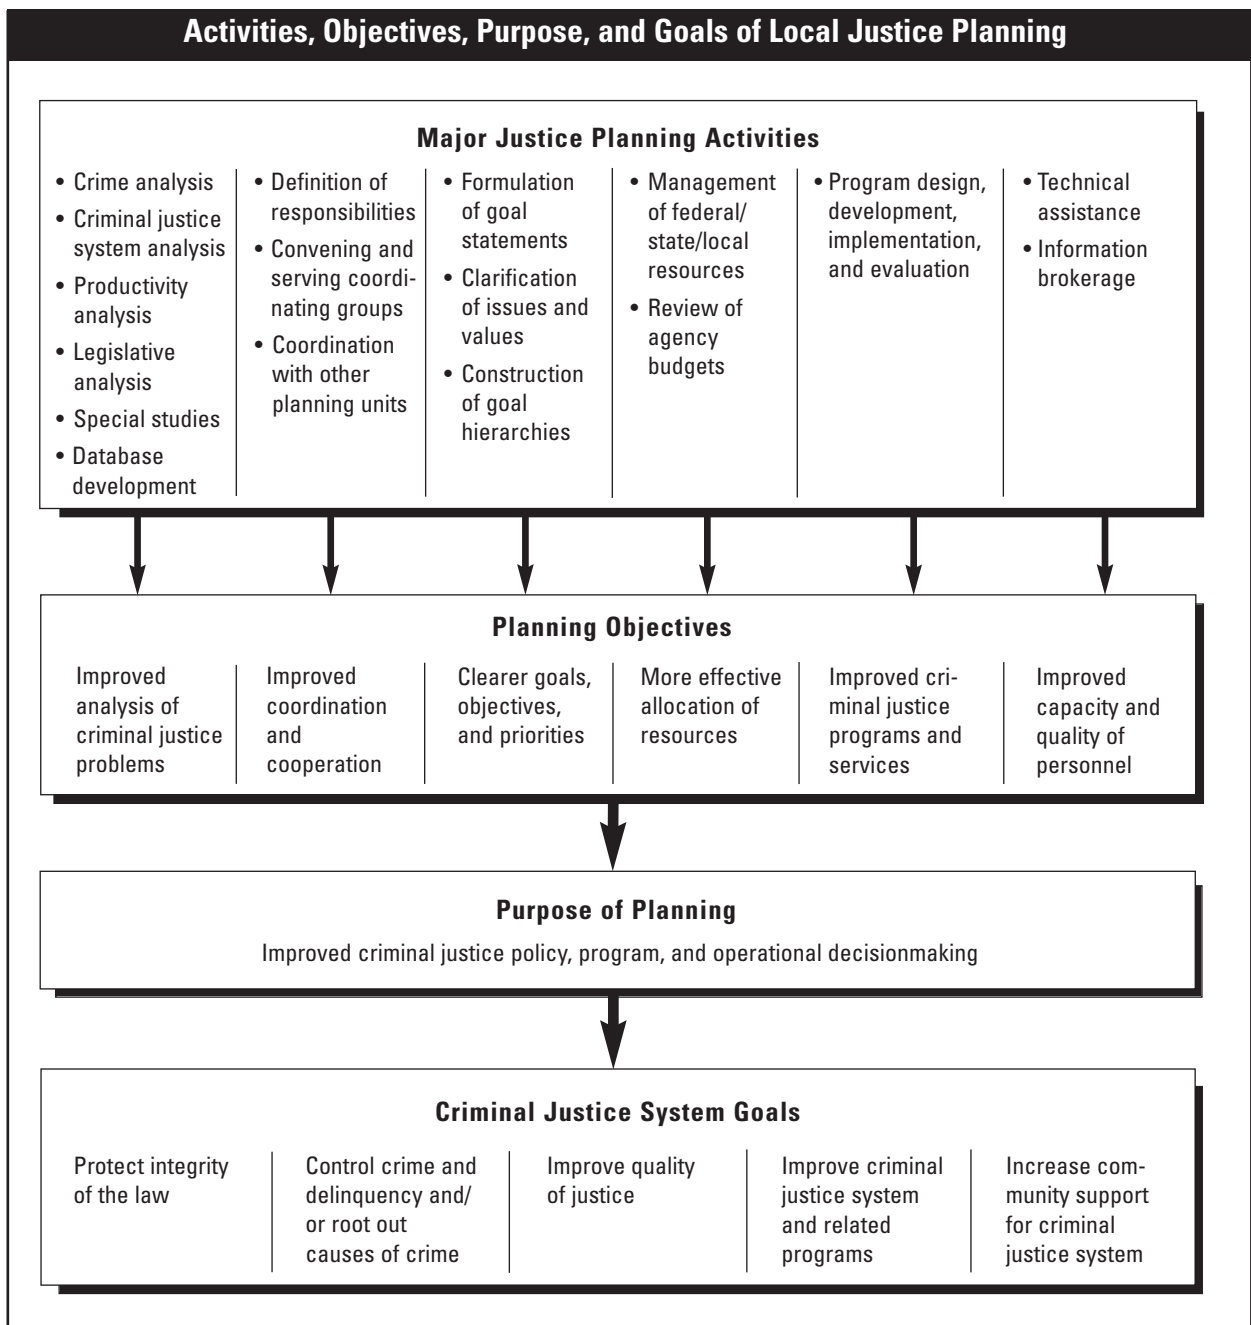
Activities, Objectives, Purpose, and Goals of Local Justice Planning

Major Justice Planning Activities

• Crime analysis
• Criminal justice system analysis
• Productivity analysis
• Legislative analysis
• Special studies
• Database development

• Definition of responsibilities
• Convening and serving coordinating groups
• Coordination with other planning units

• Formulation of goal statements
• Clarification of issues and values
• Construction of goal hierarchies

• Management of federal/ state/local resources
• Review of agency budgets

• Program design, development, implementation, and evaluation

• Technical assistance
• Information brokerage

Planning Objectives

Improved analysis of criminal justice problems

Improved coordination and cooperation

Clearer goals, objectives, and priorities

More effective allocation of resources

Improved criminal justice programs and services

Improved capacity and quality of personnel

Purpose of Planning

Improved criminal justice policy, program, and operational decisionmaking

Criminal Justice System Goals

Protect integrity of the law

Control crime and delinquency and/ or root out causes of crime

Improve quality of justice

Improve criminal justice system and related programs

Increase community support for criminal justice system